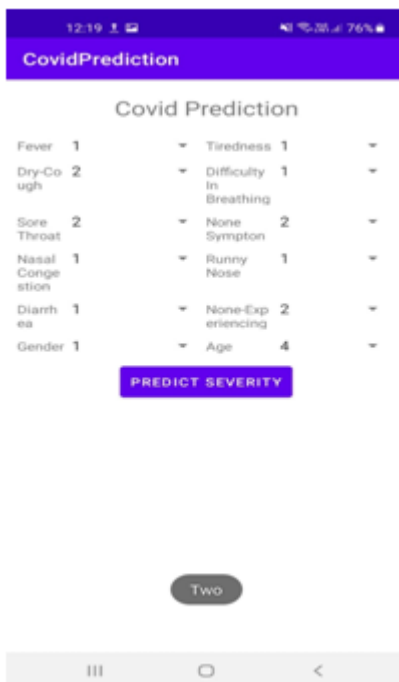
12:19
76%
CovidPrediction

Covid Prediction

Fever 1
Tiredness 1
Dry-Cough 2
Difficulty In Breathing 1
Sore Throat 2
None Sympton 2
Nasal Congestion 1
Runny Nose 1
Diarrhea 1
None-Experiencing 2
Gender 1
Age 4

PREDICT SEVERITY

Two

III
O
<